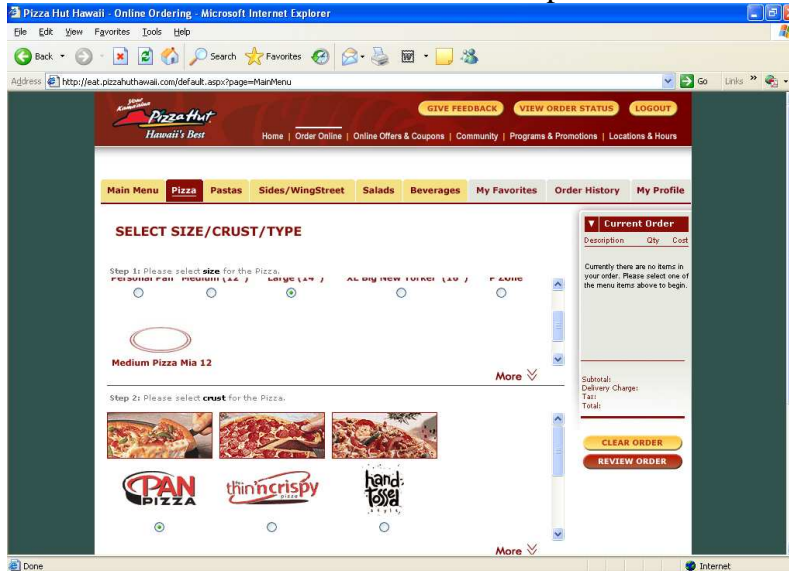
Pizza Hut Hawaii - Online Ordering - Microsoft Internet Explorer

File Edit View Favorites Tools Help

Back Search Favorites

Address http://eat.pizzahuthawaii.com/default.aspx?page=MainMenu

Go Links

Your Kama'aina Pizza Hut Hawaii's Best

GIVE FEEDBACK VIEW ORDER STATUS LOGOUT

Home | Order Online | Online Offers & Coupons | Community | Programs & Promotions | Locations & Hours

Main Menu Pizza Pastas Sides/WingStreet Salads Beverages My Favorites Order History My Profile

SELECT SIZE/CRUST/TYPE

Step 1: Please select size for the Pizza.

Personal Pan Medium (12") Large (14") XL Big New Yorker (16") P'Zone

Medium Pizza Mia 12

More

Step 2: Please select crust for the Pizza.

PAN PIZZA thin'n crispy pizza hand-tossed style

More

Current Order

Description Qty Cost

Currently there are no items in your order. Please select one of the menu items above to begin.

Subtotal:
Delivery Charge:
Tax:
Total:

CLEAR ORDER

REVIEW ORDER

Done

Internet